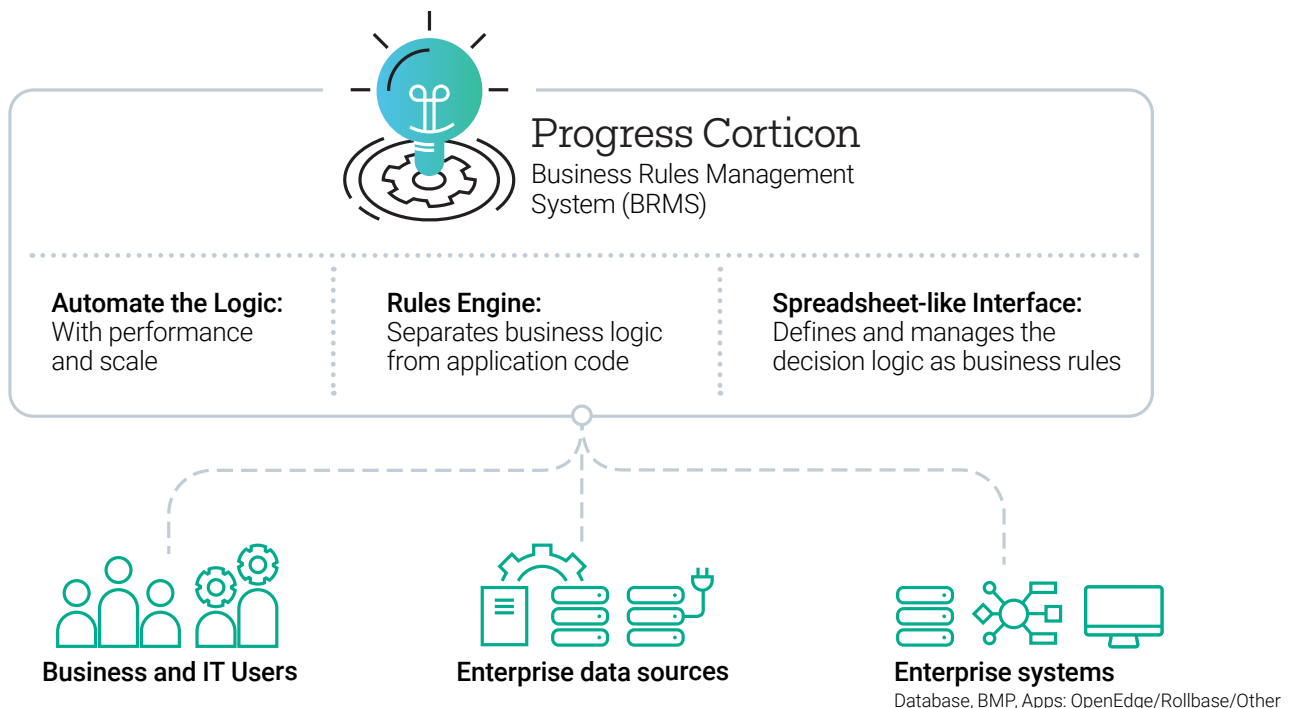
Progress Corticon
Business Rules Management System (BRMS)

Automate the Logic:
With performance and scale

Rules Engine:
Separates business logic from application code

Spreadsheet-like Interface:
Defines and manages the decision logic as business rules

Business and IT Users

Enterprise data sources

Enterprise systems
Database, BMP, Apps: OpenEdge/Rollbase/Other